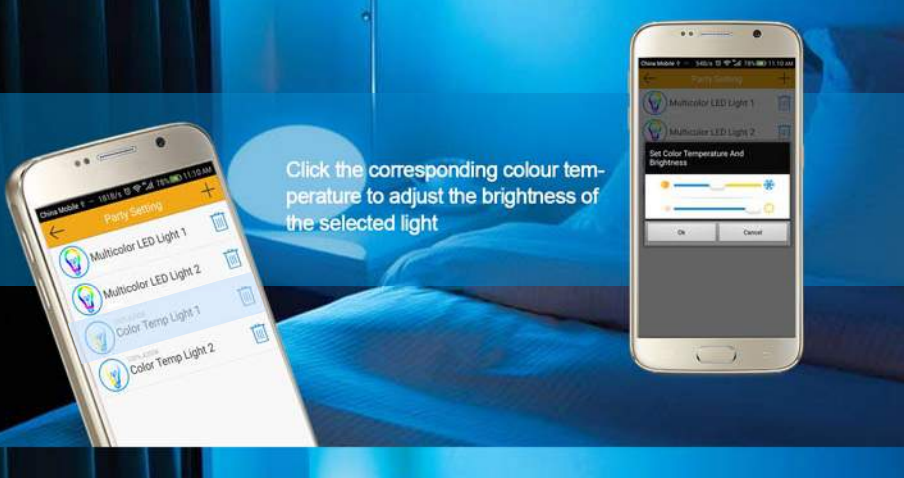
China Mobile 11:10 AM

Party Setting

Multicolor LED Light 1

Multicolor LED Light 2

Color Temp Light 1

Color Temp Light 2

Click the corresponding colour temperature to adjust the brightness of the selected light

China Mobile 11:10 AM

Party Setting

Multicolor LED Light 1

Multicolor LED Light 2

Set Color Temperature And Brightness

Ok

Cancel